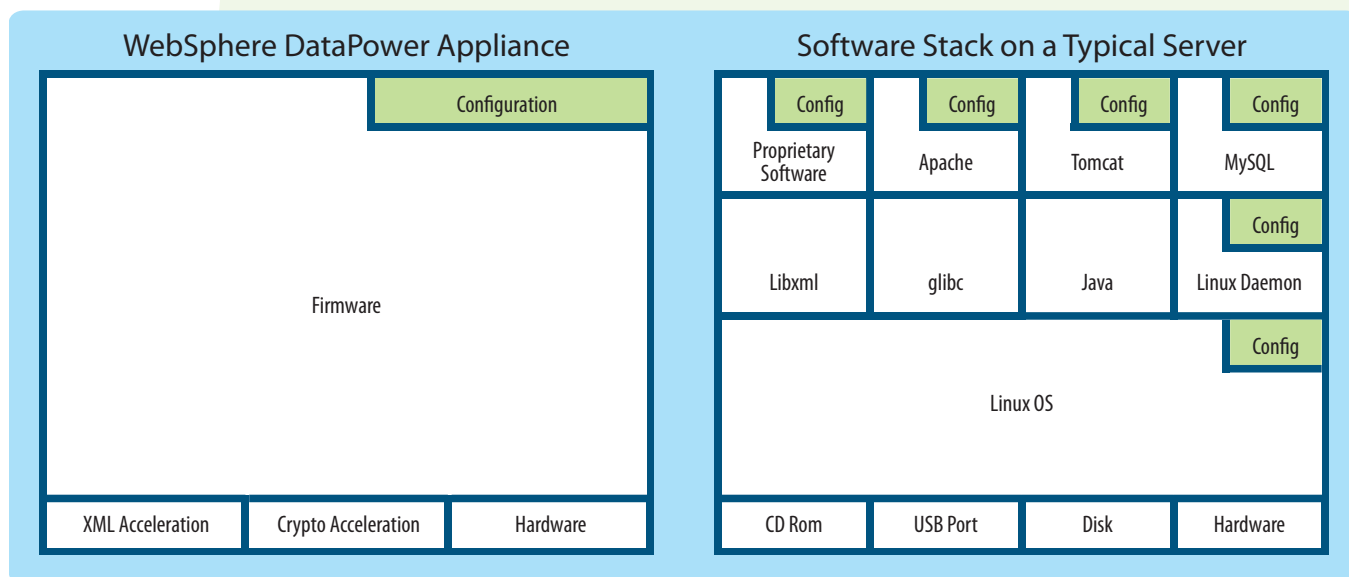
WebSphere DataPower Appliance

Configuration

Firmware

XML Acceleration
Crypto Acceleration
Hardware

Software Stack on a Typical Server

Config
Proprietary Software

Config
Apache

Config
Tomcat

Config
MySQL

Libxml
glibc
Java

Config
Linux Daemon

Config
Linux OS

CD Rom
USB Port
Disk
Hardware